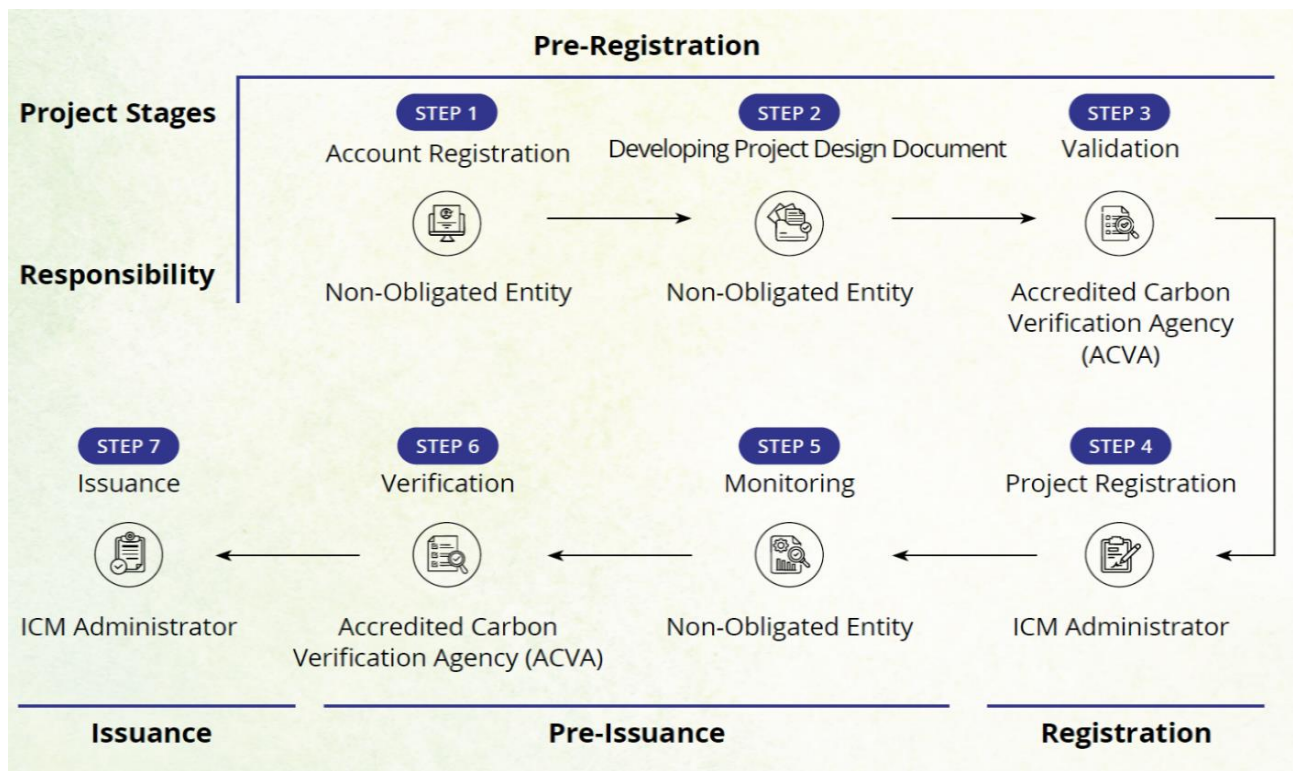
Pre-Registration

Project Stages

Responsibility

STEP 1
Account Registration
Non-Obligated Entity

STEP 2
Developing Project Design Document
Non-Obligated Entity

STEP 3
Validation
Accredited Carbon Verification Agency (ACVA)

STEP 4
Project Registration
ICM Administrator

STEP 5
Monitoring
Non-Obligated Entity

STEP 6
Verification
Accredited Carbon Verification Agency (ACVA)

STEP 7
Issuance
ICM Administrator

Issuance

Pre-Issuance

Registration